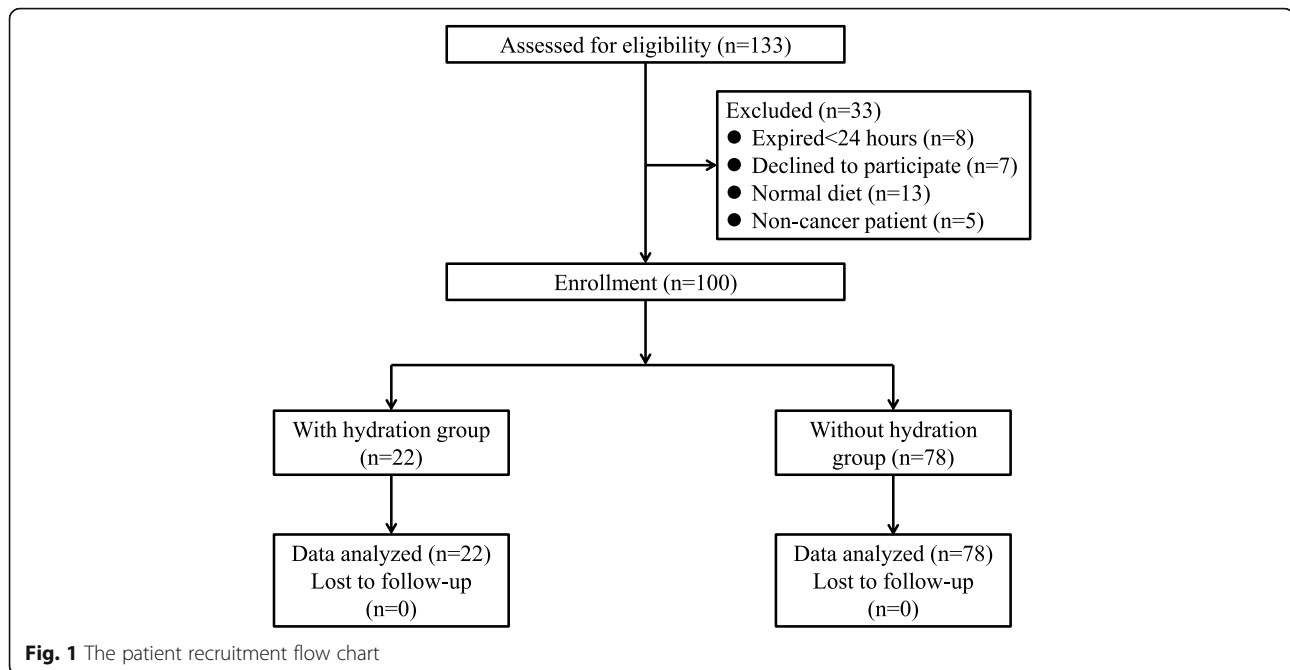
Assessed for eligibility (n=133)

Excluded (n=33)
● Expired<24 hours (n=8)
● Declined to participate (n=7)
● Normal diet (n=13)
● Non-cancer patient (n=5)

Enrollment (n=100)

With hydration group (n=22)

Without hydration group (n=78)

Data analyzed (n=22)
Lost to follow-up (n=0)

Data analyzed (n=78)
Lost to follow-up (n=0)

Fig. 1 The patient recruitment flow chart